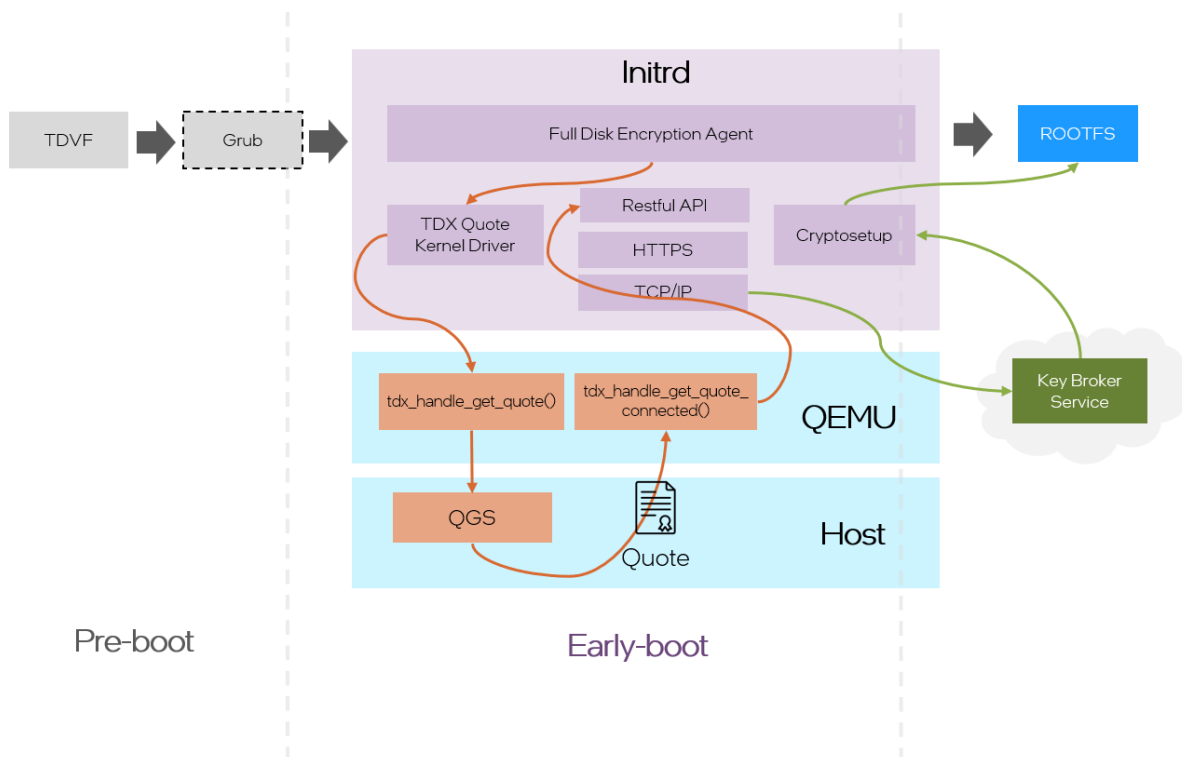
TDVF

Grub

Initrd

Full Disk Encryption Agent

ROOTFS

TDX Quote Kernel Driver

Restful API

HTTPS

TCP/IP

Cryptosetup

tdx_handle_get_quote()

tdx_handle_get_quote_connected()

QEMU

Key Broker Service

QGS

Quote

Host

Pre-boot

Early-boot